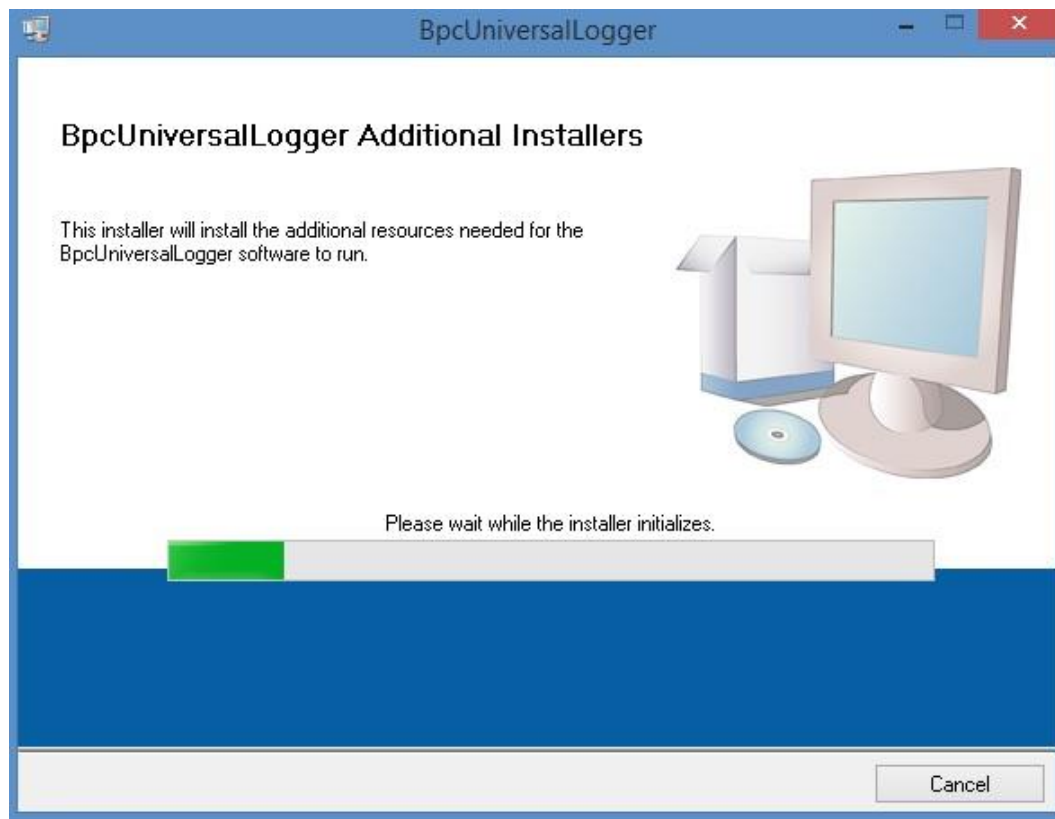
BpcUniversalLogger

BpcUniversalLogger Additional Installers

This installer will install the additional resources needed for the BpcUniversalLogger software to run.

Please wait while the installer initializes.

Cancel